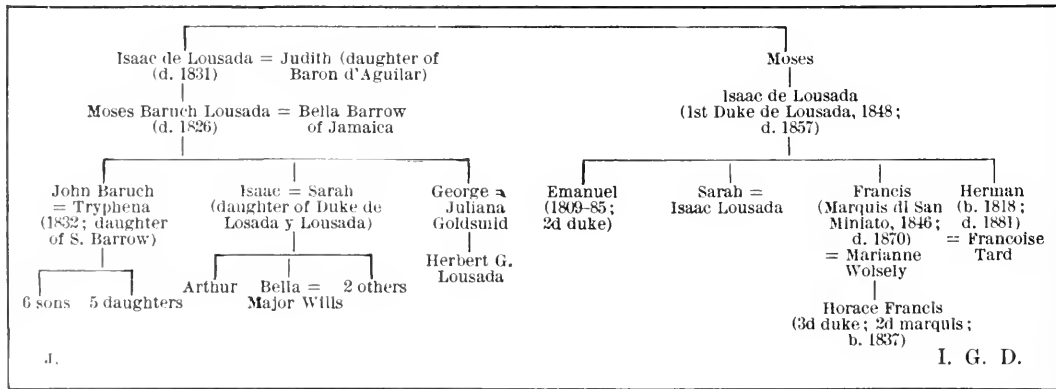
Isaac de Lousada = Judith (daughter of (d. 1831) Baron d'Aguilar)

Moses Baruch Lousada = Bella Barrow (d. 1826) of Jamaica

John Baruch = Tryphena (1832; daughter of S. Barrow)

6 sons 5 daughters

Isaac = Sarah (daughter of Duke de Losada y Lousada)

Arthur Bella = Major Wills 2 others

George = Juliana Goldsmid

Herbert G. Lousada

Moses

Isaac de Lousada (1st Duke de Lousada, 1848; d. 1857)

Emanuel (1809-85; 2d duke)

Sarah = Isaac Lousada

Francis (Marquis di San Miniato, 1846; d. 1870) = Marianne Wolsely

Horace Francis (3d duke; 2d marquis; b. 1837)

Herman (b. 1818; d. 1881) = Francoise Tard

J.

I. G. D.